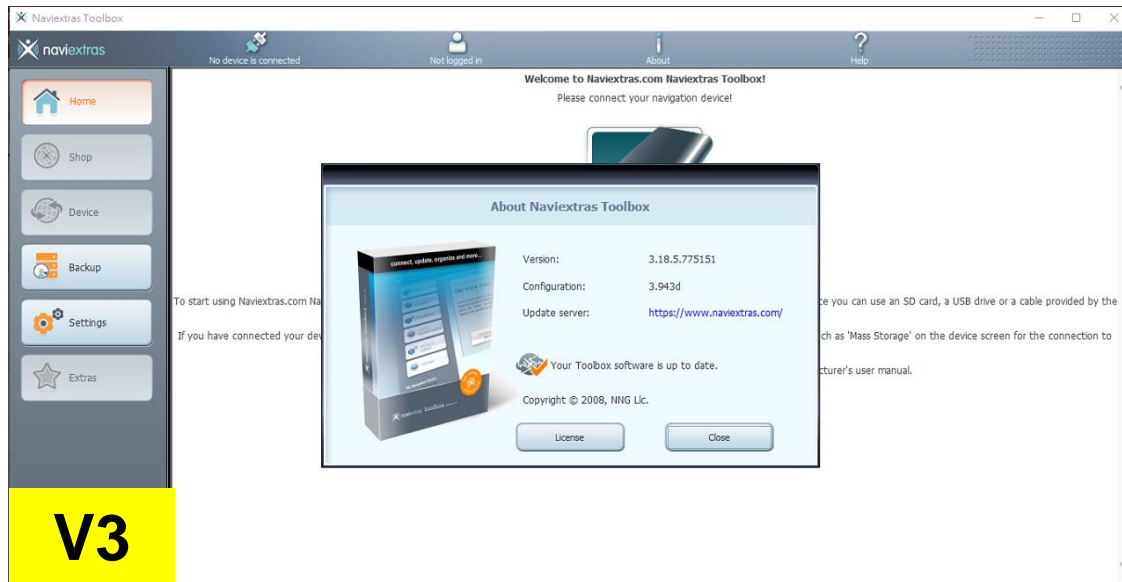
Naviextras Toolbox

naviextras

No device is connected

Not logged in

About

Help

Home

Shop

Device

Backup

Settings

Extras

Welcome to Naviextras.com Naviextras Toolbox!

Please connect your navigation device!

To start using Naviextras.com Na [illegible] ce you can use an SD card, a USB drive or a cable provided by the

If you have connected your dev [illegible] ch as 'Mass Storage' on the device screen for the connection to

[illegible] cturer's user manual.

About Naviextras Toolbox

connect, update, organize and more...

naviextras Toolbox

| Version: | 3.18.5.775151 |
|---|---|
| Configuration: | 3.943d |
| Update server: | https://www.naviextras.com/ |

Your Toolbox software is up to date.

Copyright © 2008, NNG Llc.

License

Close

V3